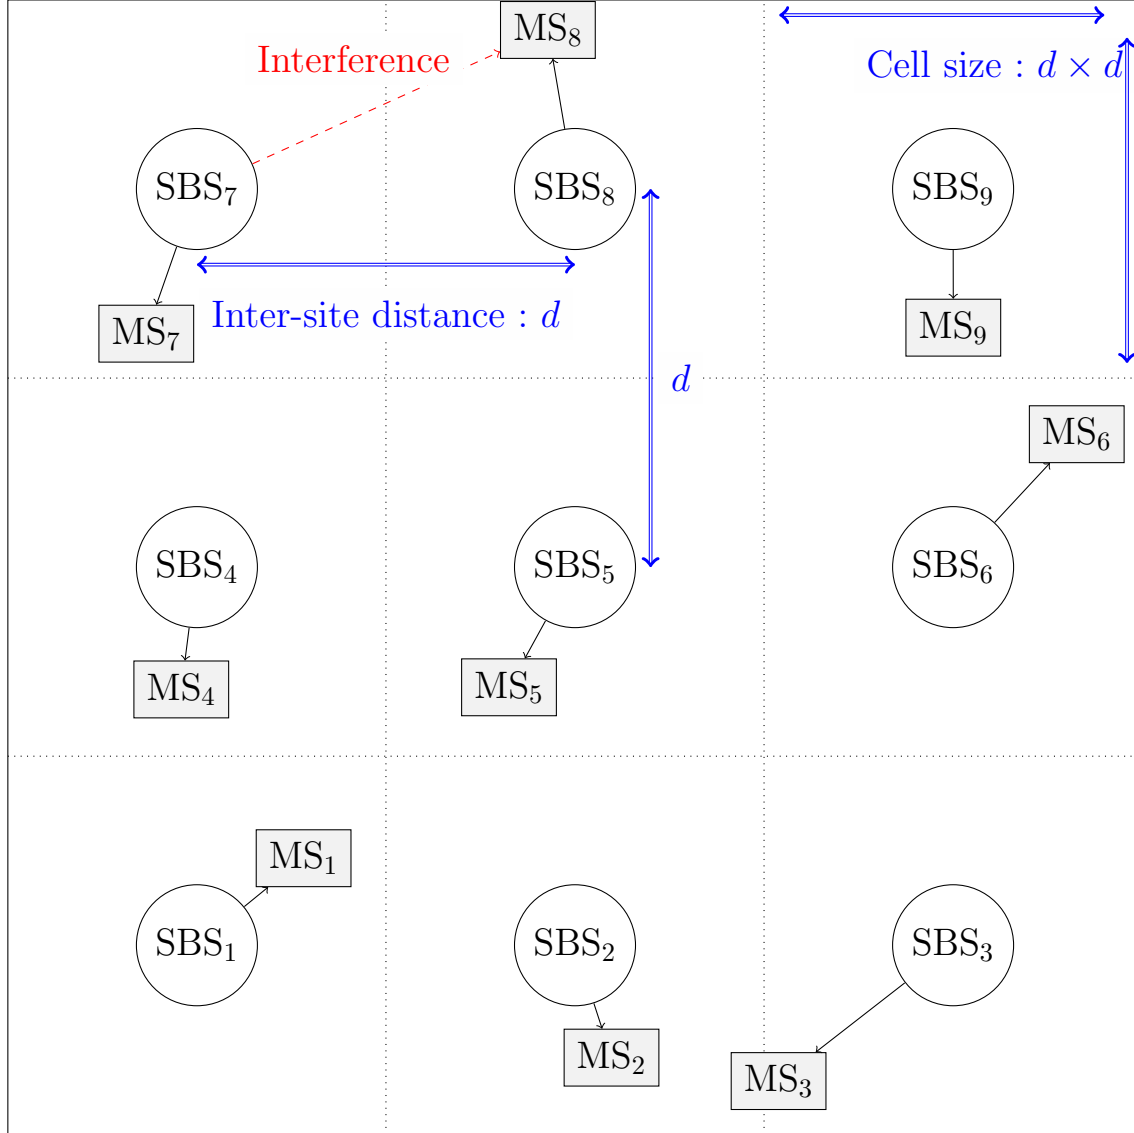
$MS_8$

Interference

Cell size : $d \times d$

$SBS_7$

$SBS_8$

$SBS_9$

Inter-site distance : $d$

$MS_7$

$MS_9$

$d$

$MS_6$

$SBS_4$

$SBS_5$

$SBS_6$

$MS_4$

$MS_5$

$MS_1$

$SBS_1$

$SBS_2$

$SBS_3$

$MS_2$

$MS_3$